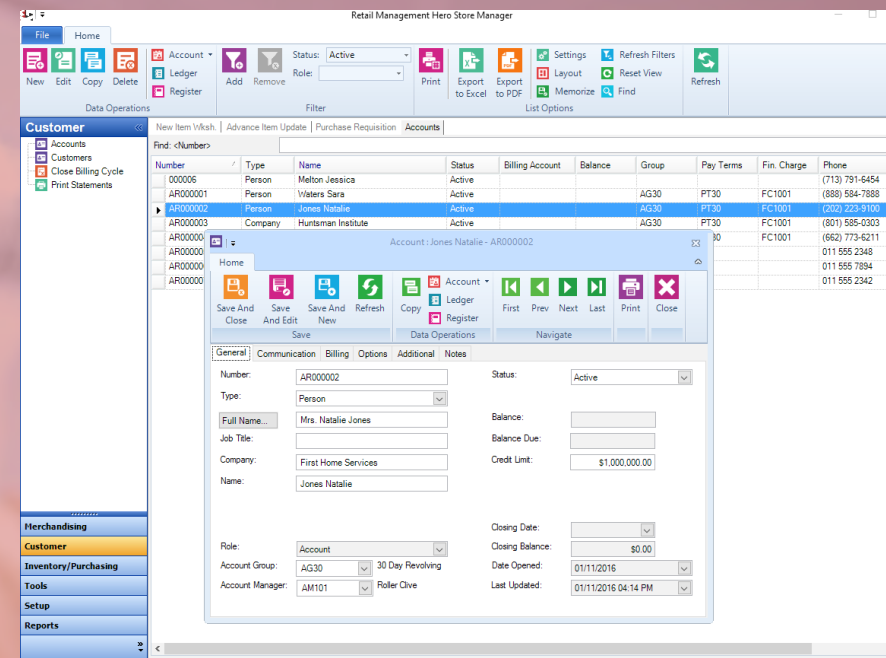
Retail Management Hero Store Manager

File Home

New Edit Copy Delete
Account Ledger Register
Data Operations

Add Remove
Status: Active
Role:
Filter

Print
Export to Excel
Export to PDF
Settings Layout Memorize
Refresh Filters Reset View Find
List Options

Refresh

Customer
Accounts
Customers
Close Billing Cycle
Print Statements

Merchandising
Customer
Inventory/Purchasing
Tools
Setup
Reports

New Item Wksh. Advance Item Update Purchase Requisition Accounts

Find: <Number>

| Number | Type | Name | Status | Billing Account | Balance | Group | Pay Terms | Fin. Charge | Phone |
|---|---|---|---|---|---|---|---|---|---|
| 000006 | Person | Melton Jessica | Active | | | | | | (713) 791-6454 |
| AR000001 | Person | Waters Sara | Active | | | AG30 | PT30 | FC1001 | (888) 584-7888 |
| AR000002 | Person | Jones Natalie | Active | | | AG30 | PT30 | FC1001 | (202) 223-9100 |
| AR000003 | Company | Huntsman Institute | Active | | | AG30 | PT30 | FC1001 | (801) 585-0303 |
| AR00000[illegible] | | | | | | | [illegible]30 | FC1001 | (662) 773-6211 |
| AR00000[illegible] | | | | | | | | | 011 555 2348 |
| AR00000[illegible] | | | | | | | | | 011 555 7894 |
| AR00000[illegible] | | | | | | | | | 011 555 2342 |

Account : Jones Natalie - AR000002

Home

Save And Close
Save And Edit
Save And New
Refresh
Save

Copy
Account Ledger Register
Data Operations

First Prev Next Last
Navigate

Print
Close

General Communication Billing Options Additional Notes

Number: AR000002
Type: Person
Full Name... Mrs. Natalie Jones
Job Title:
Company: First Home Services
Name: Jones Natalie

Status: Active
Balance:
Balance Due:
Credit Limit: $1,000,000.00

Role: Account
Account Group: AG30 30 Day Revolving
Account Manager: AM101 Roller Clive

Closing Date:
Closing Balance: $0.00
Date Opened: 01/11/2016
Last Updated: 01/11/2016 04:14 PM